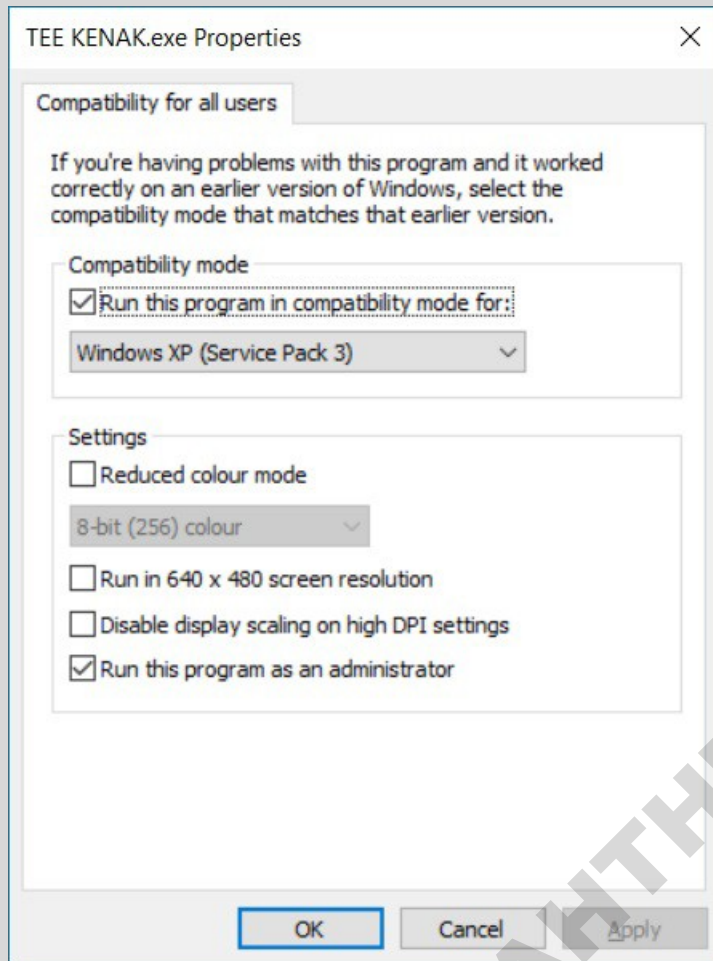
TEE KENAK.exe Properties

Compatibility for all users

If you're having problems with this program and it worked correctly on an earlier version of Windows, select the compatibility mode that matches that earlier version.

Compatibility mode

☑ Run this program in compatibility mode for:

Windows XP (Service Pack 3)

Settings

☐ Reduced colour mode

8-bit (256) colour

☐ Run in 640 x 480 screen resolution

☐ Disable display scaling on high DPI settings

☑ Run this program as an administrator

OK Cancel Apply